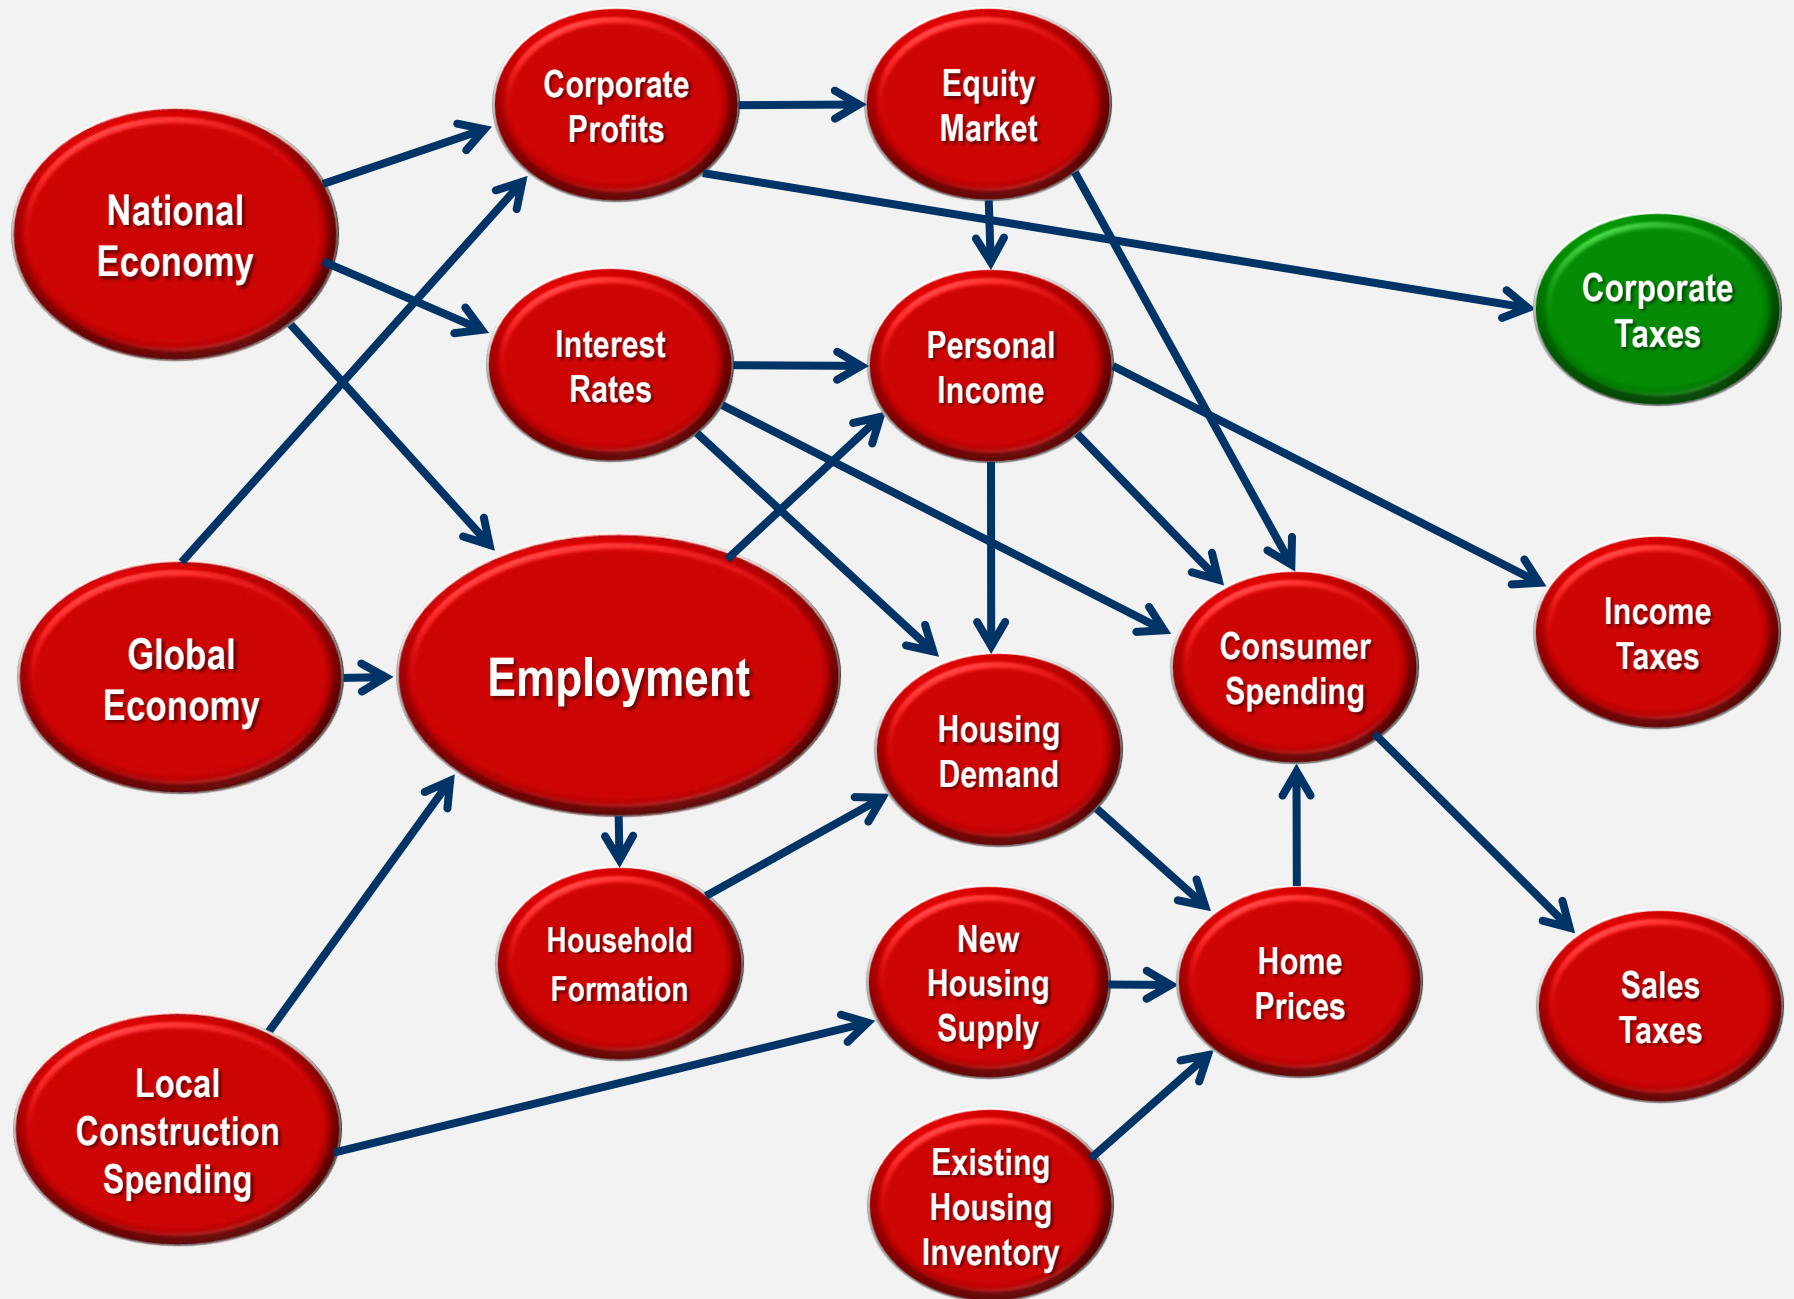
Corporate Profits

Equity Market

National Economy

Corporate Taxes

Interest Rates

Personal Income

Global Economy

Employment

Income Taxes

Consumer Spending

Housing Demand

Household Formation

New Housing Supply

Home Prices

Sales Taxes

Local Construction Spending

Existing Housing Inventory